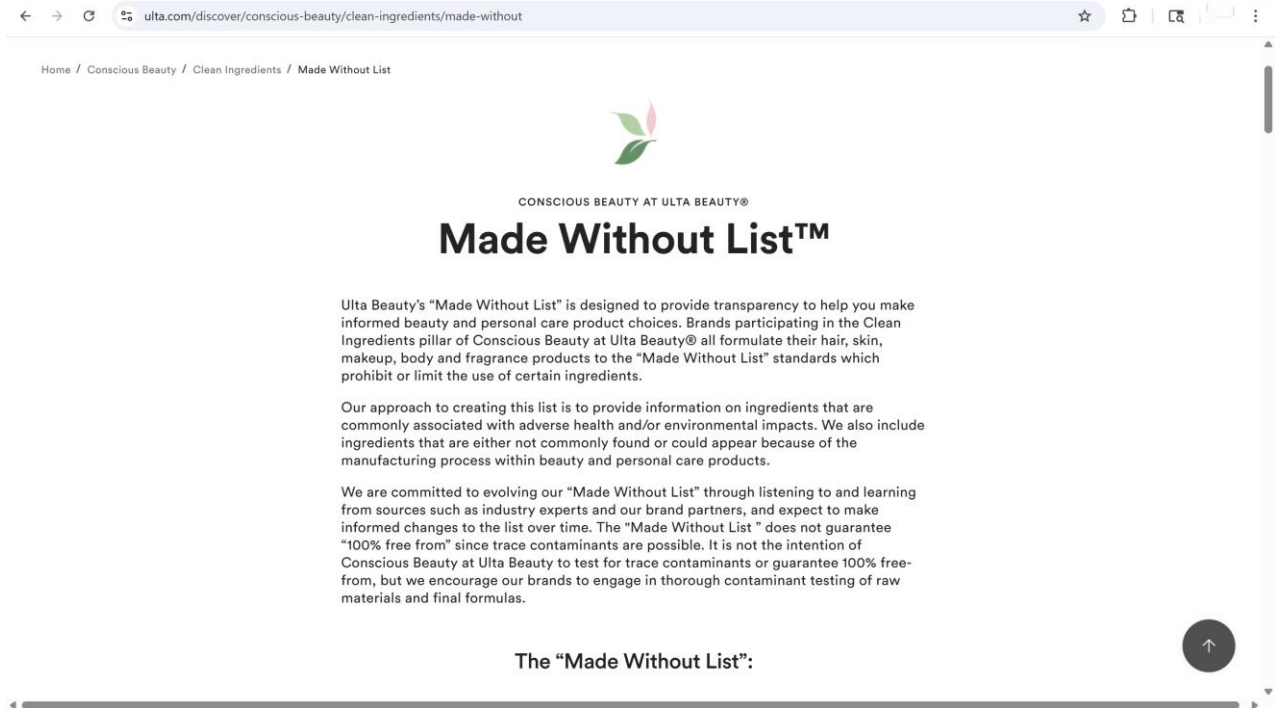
ulta.com/discover/conscious-beauty/clean-ingredients/made-without

Home / Conscious Beauty / Clean Ingredients / Made Without List

CONSCIOUS BEAUTY AT ULTA BEAUTY®

Made Without List™

Ulta Beauty's "Made Without List" is designed to provide transparency to help you make informed beauty and personal care product choices. Brands participating in the Clean Ingredients pillar of Conscious Beauty at Ulta Beauty® all formulate their hair, skin, makeup, body and fragrance products to the "Made Without List" standards which prohibit or limit the use of certain ingredients.

Our approach to creating this list is to provide information on ingredients that are commonly associated with adverse health and/or environmental impacts. We also include ingredients that are either not commonly found or could appear because of the manufacturing process within beauty and personal care products.

We are committed to evolving our "Made Without List" through listening to and learning from sources such as industry experts and our brand partners, and expect to make informed changes to the list over time. The "Made Without List " does not guarantee "100% free from" since trace contaminants are possible. It is not the intention of Conscious Beauty at Ulta Beauty to test for trace contaminants or guarantee 100% free-from, but we encourage our brands to engage in thorough contaminant testing of raw materials and final formulas.

The "Made Without List":